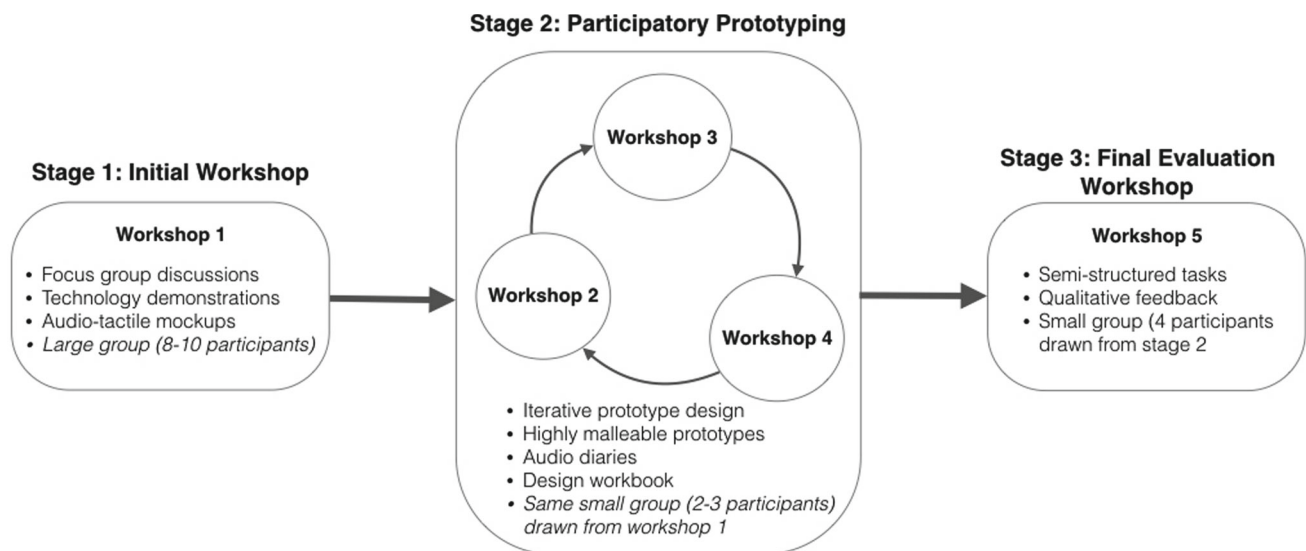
Stage 1: Initial Workshop

Workshop 1

- Focus group discussions
- Technology demonstrations
- Audio-tactile mockups
- *Large group (8-10 participants)*

Stage 2: Participatory Prototyping

Workshop 3

Workshop 2

Workshop 4

- Iterative prototype design
- Highly malleable prototypes
- Audio diaries
- Design workbook
- *Same small group (2-3 participants) drawn from workshop 1*

Stage 3: Final Evaluation Workshop

Workshop 5

- Semi-structured tasks
- Qualitative feedback
- Small group (4 participants drawn from stage 2